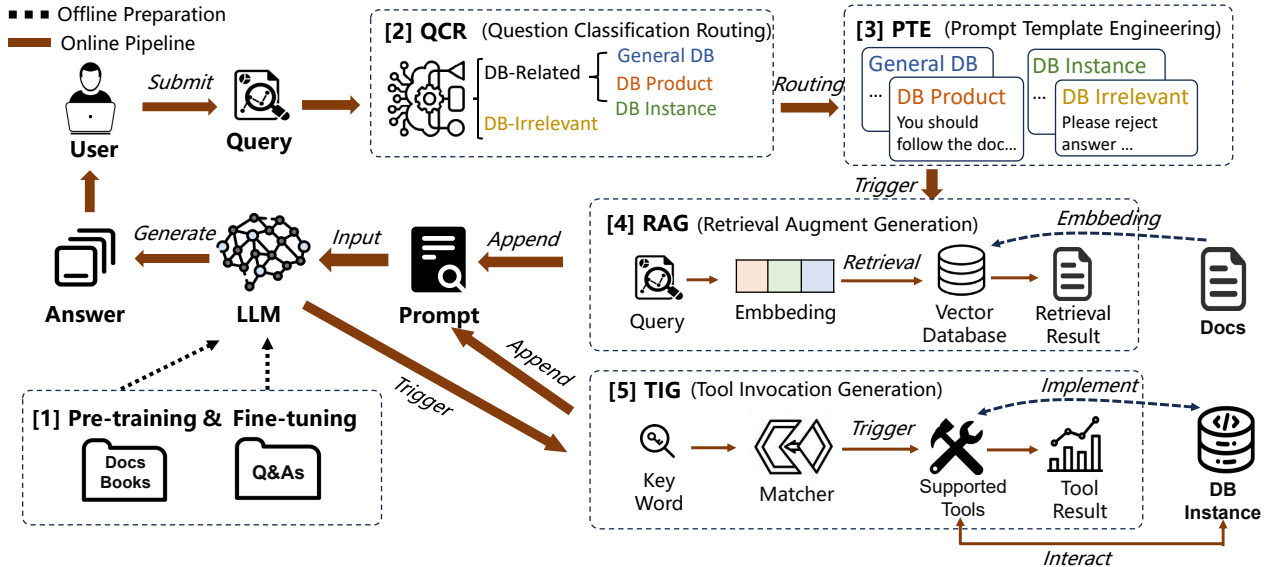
Offline Preparation
Online Pipeline

User
Submit
Query

[2] QCR (Question Classification Routing)
DB-Related
General DB
DB Product
DB Instance
DB-Irrelevant

Routing

[3] PTE (Prompt Template Engineering)
General DB
...
DB Product
You should follow the doc...
DB Instance
...
DB Irrelevant
Please reject answer ...

Trigger

[4] RAG (Retrieval Augment Generation)
Embbeding
Query
Embbeding
Retrieval
Vector Database
Retrieval Result
Docs

Answer
Generate
LLM
Input
Prompt
Append

Append
Trigger

[5] TIG (Tool Invocation Generation)
Implement
Key Word
Matcher
Trigger
Supported Tools
Tool Result
DB Instance
Interact

[1] Pre-training & Fine-tuning
Docs Books
Q&As